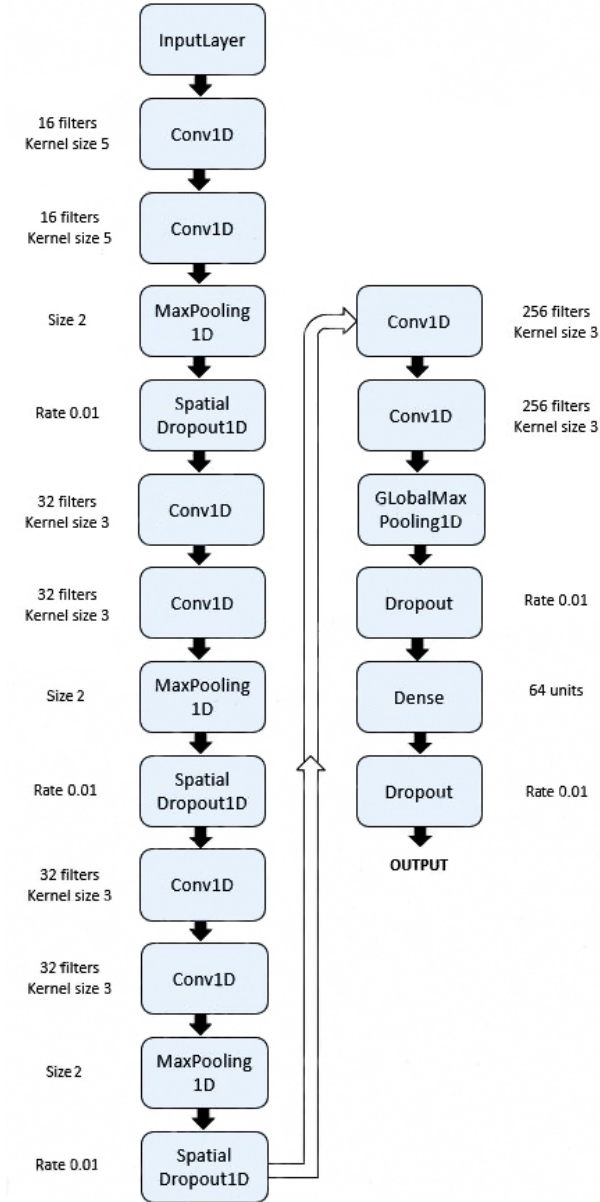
InputLayer

16 filters
Kernel size 5

Conv1D

16 filters
Kernel size 5

Conv1D

Size 2

MaxPooling
1D

Rate 0.01

Spatial
Dropout1D

32 filters
Kernel size 3

Conv1D

32 filters
Kernel size 3

Conv1D

Size 2

MaxPooling
1D

Rate 0.01

Spatial
Dropout1D

32 filters
Kernel size 3

Conv1D

32 filters
Kernel size 3

Conv1D

Size 2

MaxPooling
1D

Rate 0.01

Spatial
Dropout1D

Conv1D

256 filters
Kernel size 3

Conv1D

256 filters
Kernel size 3

GLobalMax
Pooling1D

Dropout

Rate 0.01

Dense

64 units

Dropout

Rate 0.01

OUTPUT